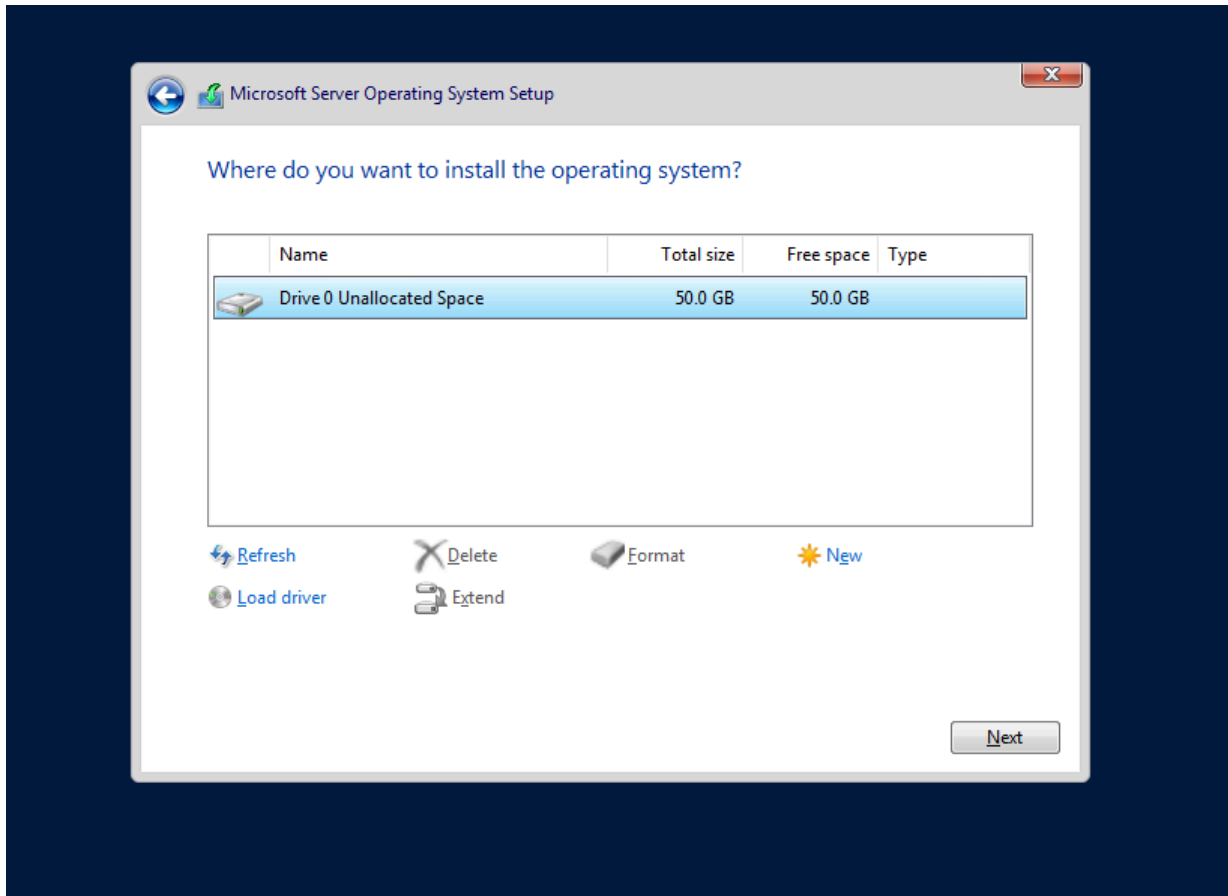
Microsoft Server Operating System Setup

Where do you want to install the operating system?

| Name | Total size | Free space | Type |
|---|---|---|---|
| Drive 0 Unallocated Space | 50.0 GB | 50.0 GB | |

Refresh
Delete
Format
New
Load driver
Extend

Next